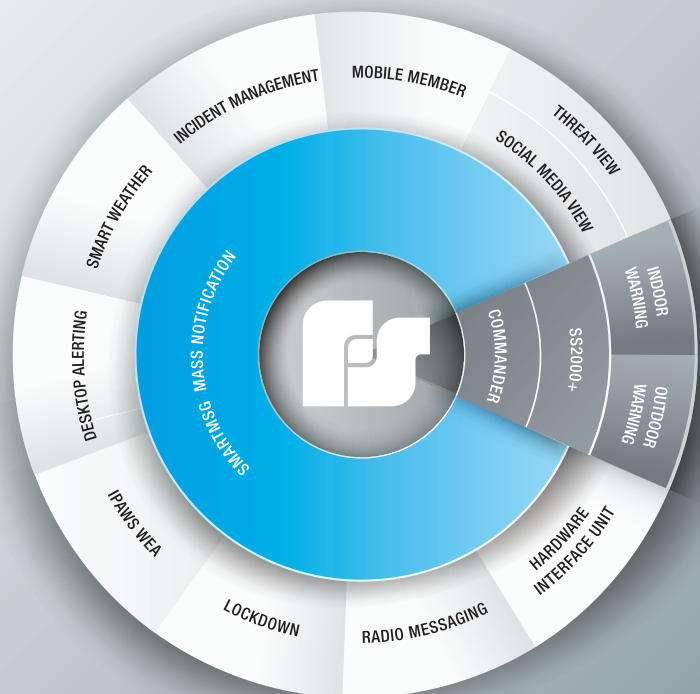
MOBILE MEMBER

THREAT VIEW

SOCIAL MEDIA VIEW

INDOOR WARNING

SS2000+

COMMANDER

OUTDOOR WARNING

HARDWARE INTERFACE UNIT

RADIO MESSAGING

LOCKDOWN

IPAWS WEA

DESKTOP ALERTING

SMART WEATHER

INCIDENT MANAGEMENT

SMARTMSG MASS NOTIFICATION